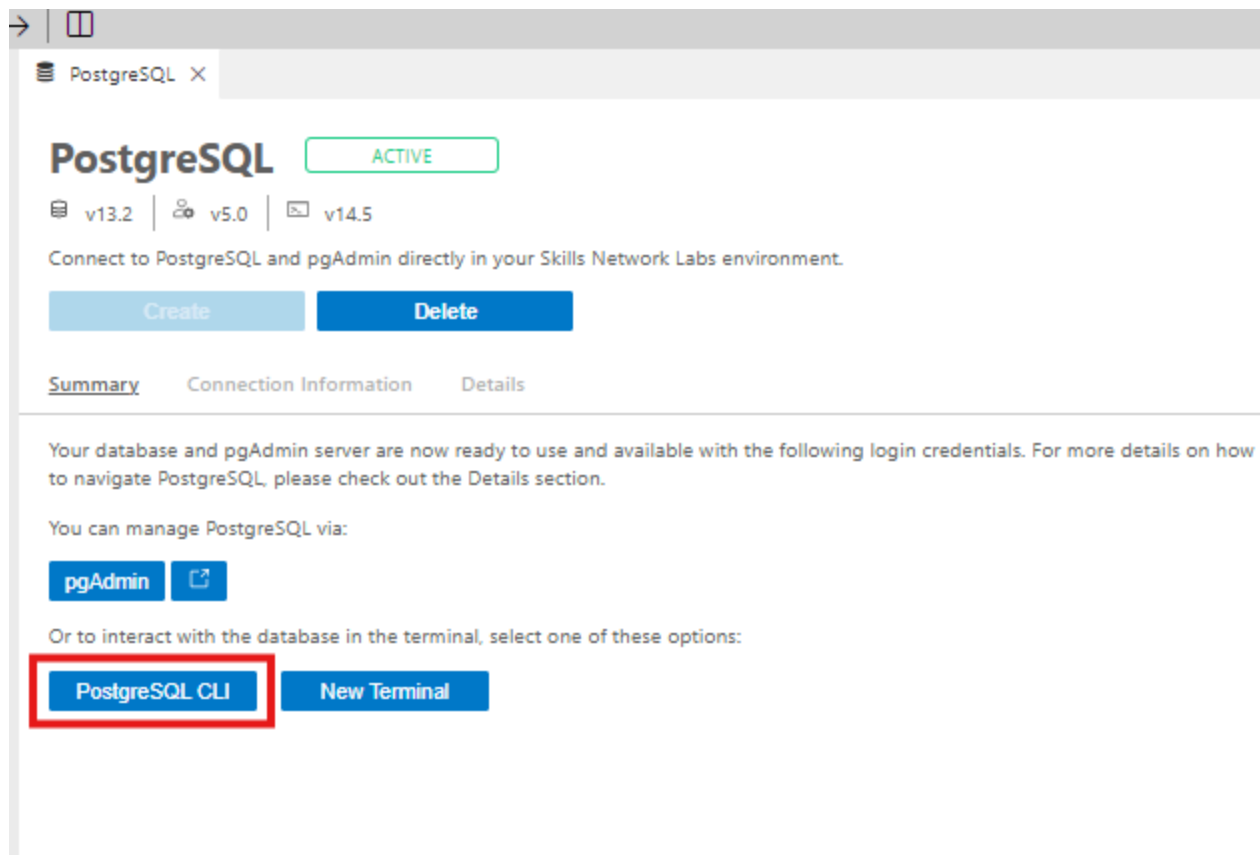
PostgreSQL ×

PostgreSQL ACTIVE

v13.2 | v5.0 | v14.5

Connect to PostgreSQL and pgAdmin directly in your Skills Network Labs environment.

Create Delete

Summary Connection Information Details

Your database and pgAdmin server are now ready to use and available with the following login credentials. For more details on how to navigate PostgreSQL, please check out the Details section.

You can manage PostgreSQL via:

pgAdmin

Or to interact with the database in the terminal, select one of these options:

PostgreSQL CLI New Terminal